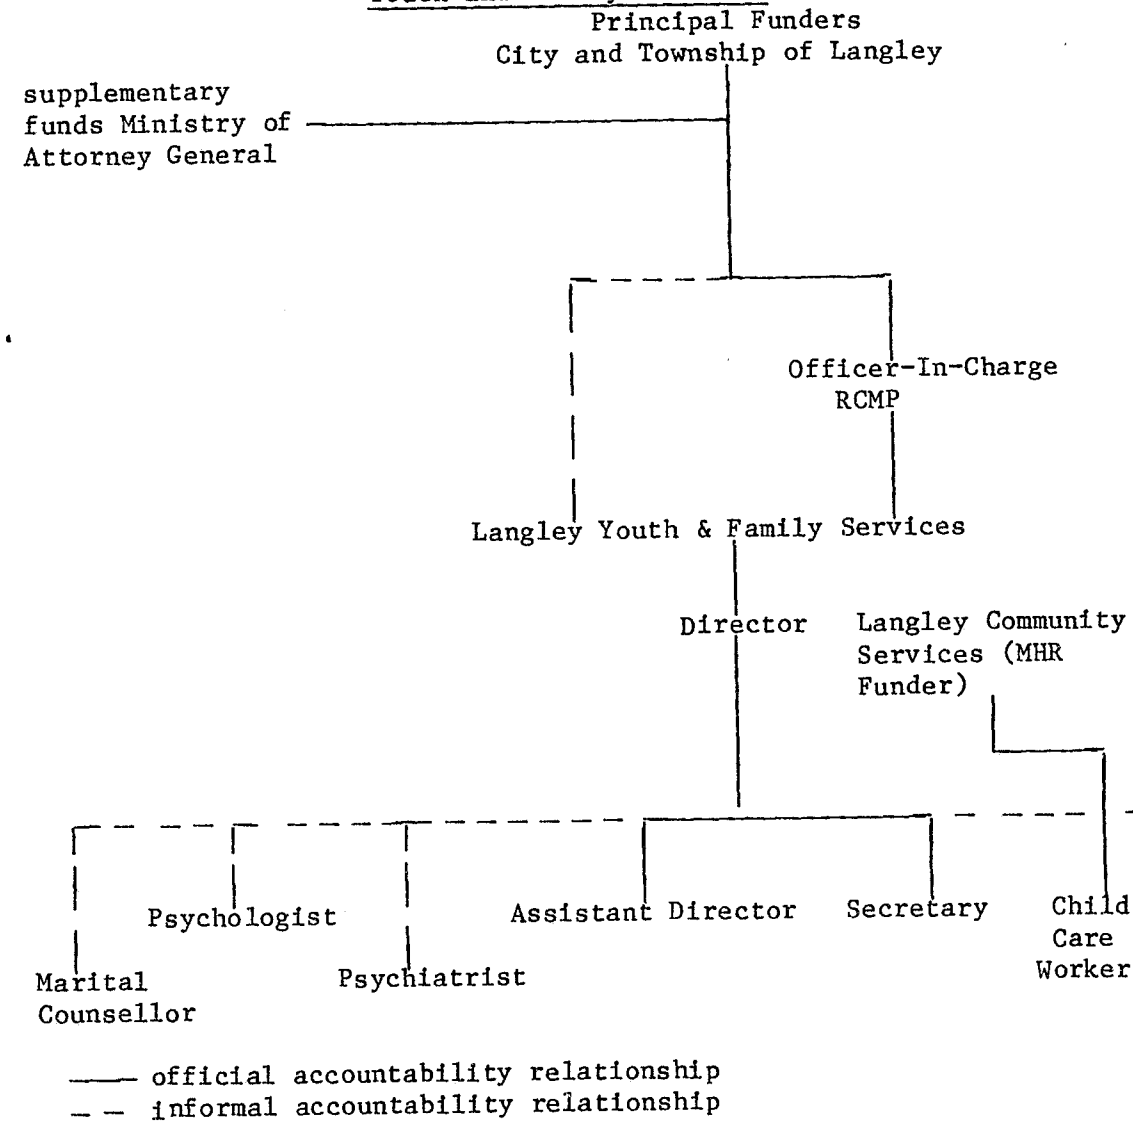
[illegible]
Principal Funders
City and Township of Langley

supplementary funds Ministry of Attorney General

Officer-In-Charge
RCMP

Langley Youth & Family Services

Director

Langley Community Services (MHR Funder)

Marital Counsellor

Psychologist

Psychiatrist

Assistant Director

Secretary

Child Care Worker

—— official accountability relationship
– – informal accountability relationship